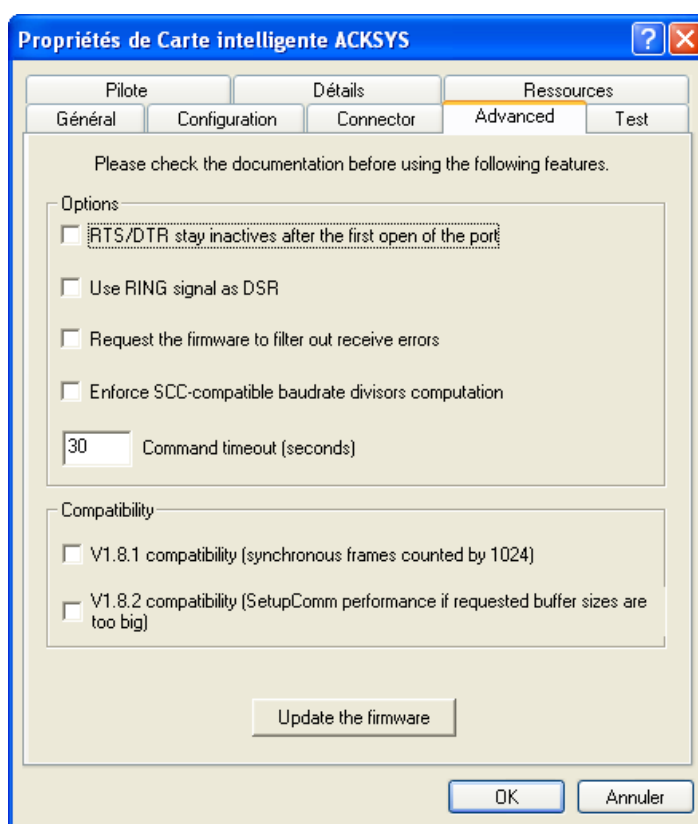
Propriétés de Carte intelligente ACKSYS

Pilote
Détails
Ressources
Général
Configuration
Connector
Advanced
Test

Please check the documentation before using the following features.

Options

RTS/DTR stay inactives after the first open of the port

Use RING signal as DSR

Request the firmware to filter out receive errors

Enforce SCC-compatible baudrate divisors computation

30 Command timeout (seconds)

Compatibility

V1.8.1 compatibility (synchronous frames counted by 1024)

V1.8.2 compatibility (SetupComm performance if requested buffer sizes are too big)

Update the firmware

OK
Annuler